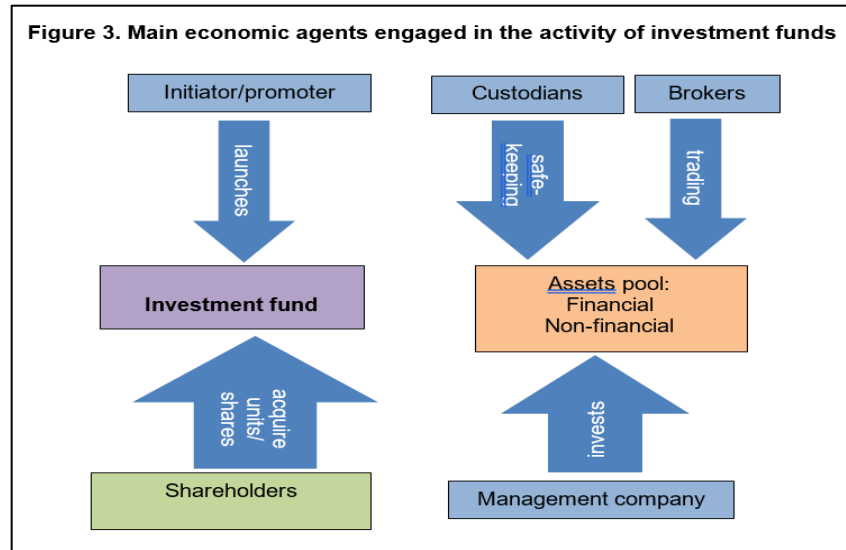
Figure 3. Main economic agents engaged in the activity of investment funds

Initiator/promoter

launches

Investment fund

acquire units/ shares

Shareholders

Custodians

Brokers

safe-keeping

trading

Assets pool:
Financial
Non-financial

invests

Management company